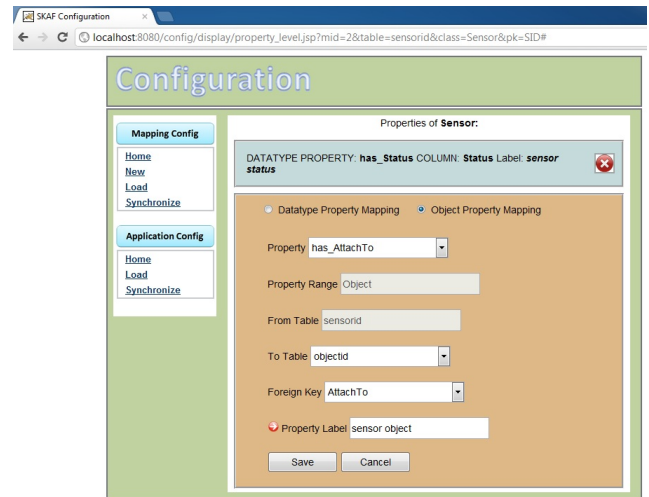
SKAF Configuration ×

localhost:8080/config/display/property_level.jsp?mid=2&table=sensorid&class=Sensor&pk=SID#

Configuration

Mapping Config

Home
New
Load
Synchronize

Application Config

Home
Load
Synchronize

Properties of **Sensor:**

DATATYPE PROPERTY: **has_Status** COLUMN: **Status** Label: ***sensor status***

Datatype Property Mapping   Object Property Mapping

Property has_AttachTo

Property Range Object

From Table sensorid

To Table objectid

Foreign Key AttachTo

Property Label sensor object

Save   Cancel